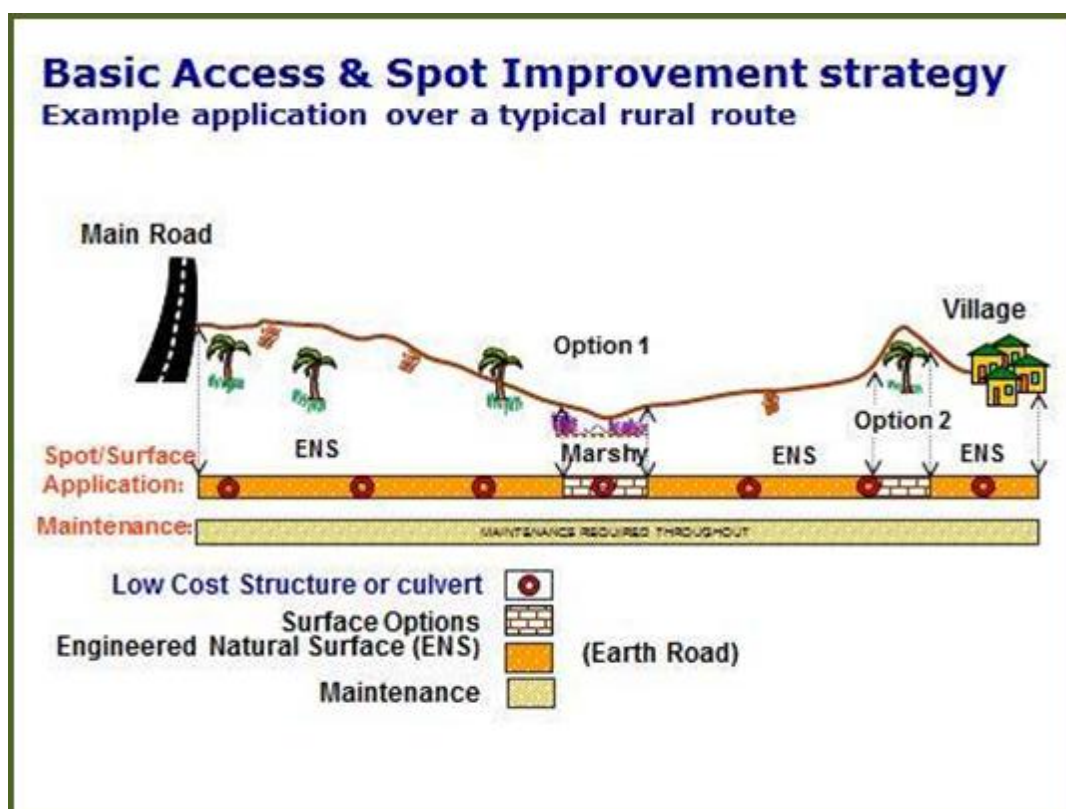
Basic Access & Spot Improvement strategy
Example application over a typical rural route

Main Road

Village

Option 1

Option 2

ENS

Marshy

ENS

ENS

Spot/Surface Application:

Maintenance:

MAINTENANCE REQUIRED THROUGHOUT

Low Cost Structure or culvert

Surface Options

Engineered Natural Surface (ENS)

(Earth Road)

Maintenance